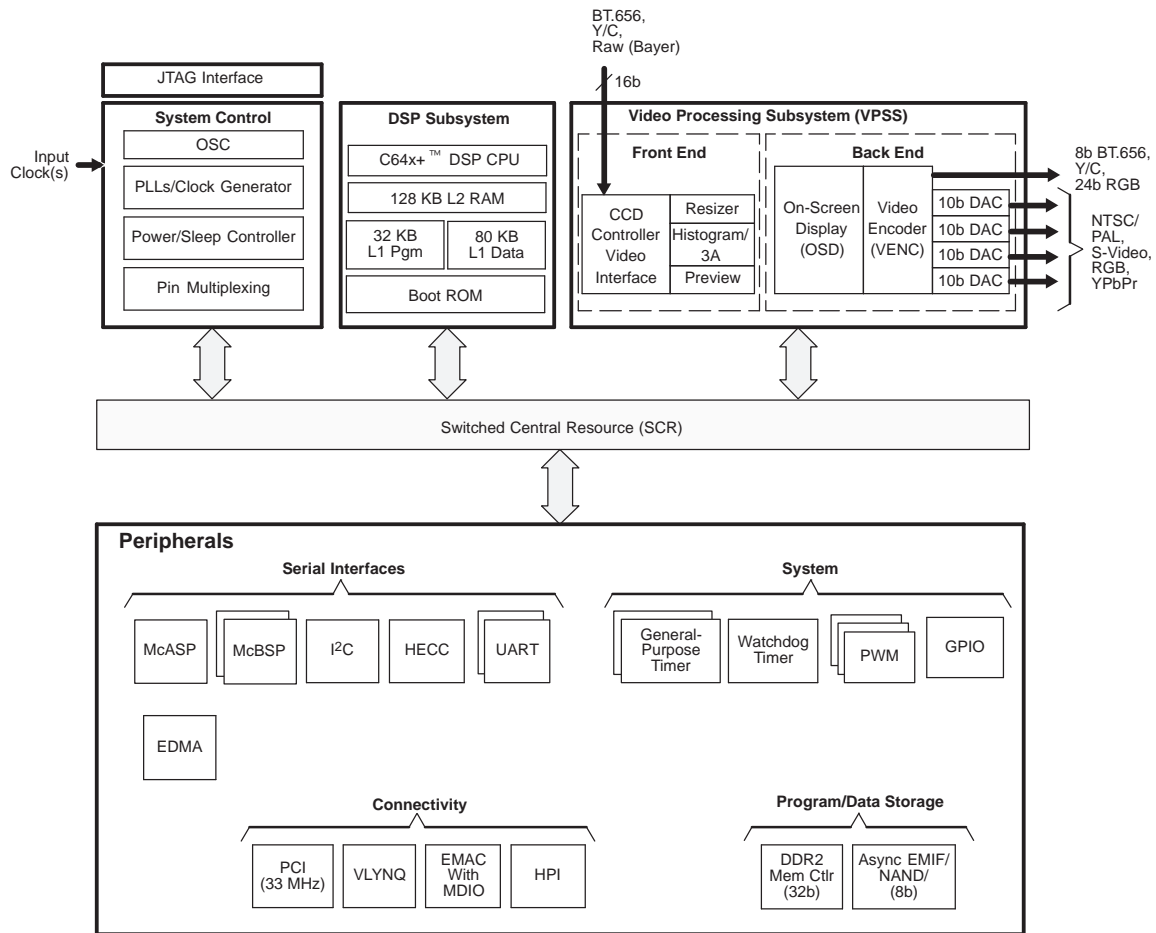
BT.656,
Y/C,
Raw (Bayer)

16b

JTAG Interface

System Control

OSC

PLLs/Clock Generator

Power/Sleep Controller

Pin Multiplexing

Input Clock(s)

DSP Subsystem

C64x+™ DSP CPU

128 KB L2 RAM

32 KB L1 Pgm

80 KB L1 Data

Boot ROM

Video Processing Subsystem (VPSS)

Front End

CCD Controller Video Interface

Resizer

Histogram/ 3A

Preview

Back End

On-Screen Display (OSD)

Video Encoder (VENC)

10b DAC

10b DAC

10b DAC

10b DAC

8b BT.656,
Y/C,
24b RGB

NTSC/
PAL,
S-Video,
RGB,
YPbPr

Switched Central Resource (SCR)

Peripherals

Serial Interfaces

McASP

McBSP

I$^2$C

HECC

UART

System

General-Purpose Timer

Watchdog Timer

PWM

GPIO

EDMA

Connectivity

PCI (33 MHz)

VLYNQ

EMAC With MDIO

HPI

Program/Data Storage

DDR2 Mem Ctlr (32b)

Async EMIF/ NAND/ (8b)